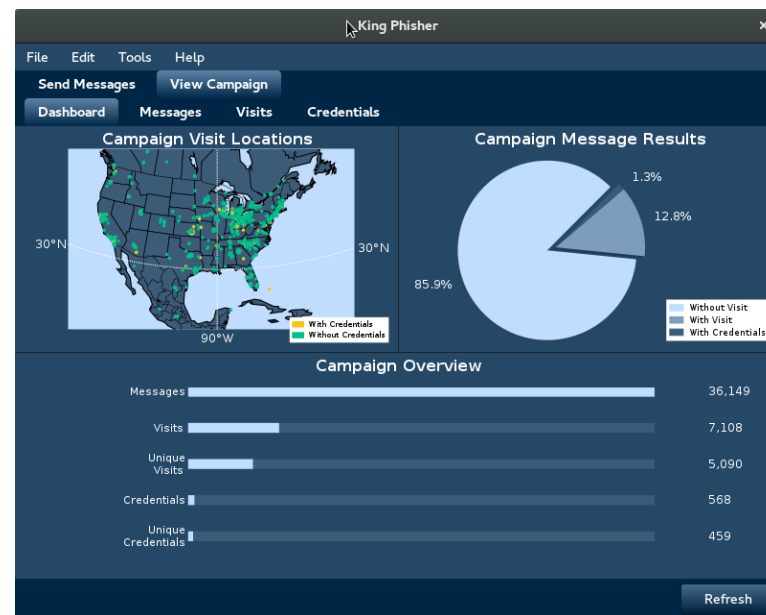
King Phisher

File Edit Tools Help

Send Messages View Campaign

Dashboard Messages Visits Credentials

Campaign Visit Locations

30°N 30°N 90°W

With Credentials
Without Credentials

Campaign Message Results

1.3%
12.8%
85.9%

Without Visit
With Visit
With Credentials

Campaign Overview

| | |
|---|---|
| Messages | 36,149 |
| Visits | 7,108 |
| Unique Visits | 5,090 |
| Credentials | 568 |
| Unique Credentials | 459 |

Refresh